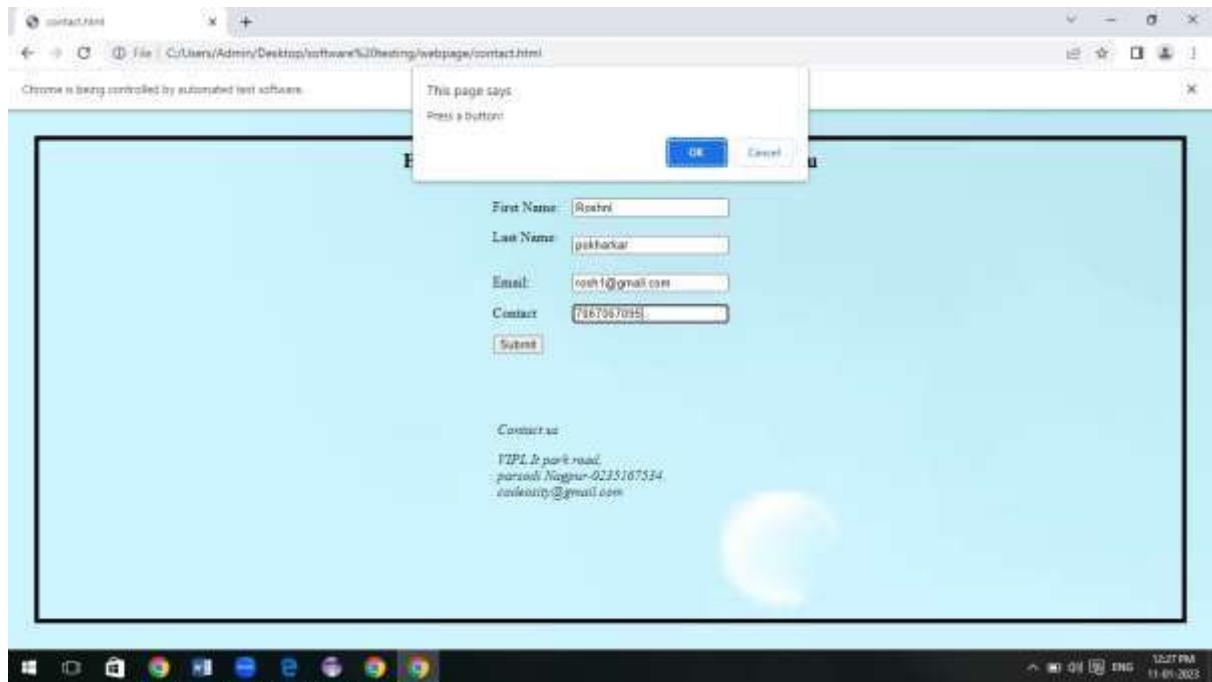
contact.html

File | C:/Users/Admin/Desktop/software%20testing/webpage/contact.html

Chrome is being controlled by automated test software.

This page says
Press a button!

OK Cancel

H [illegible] u

First Name: Roshni

Last Name: pokharkar

Email: rosh1@gmail.com

Contact 7867067095

Submit

Contact us

VIPL It park road,
parsodi Nagpur-0235167534
codexcity@gmail.com

ENG 12:27 PM 11-01-2023